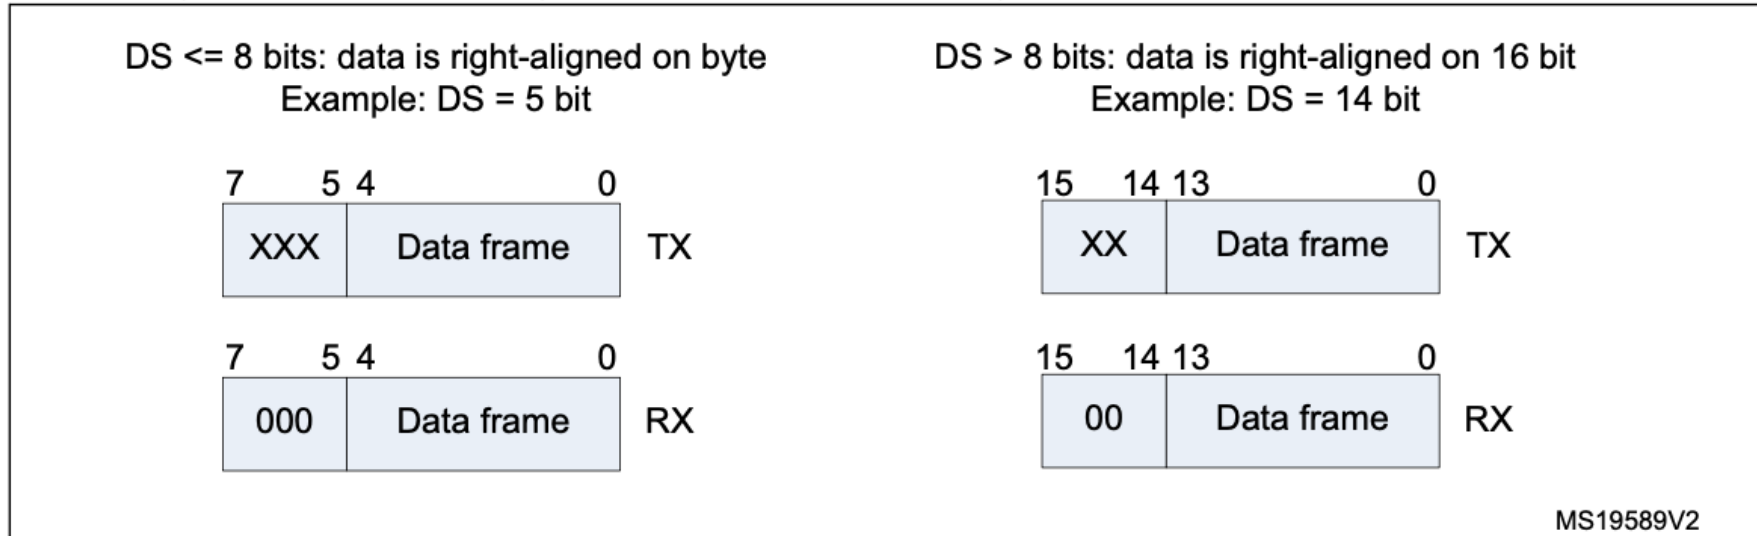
DS <= 8 bits: data is right-aligned on byte
Example: DS = 5 bit

7 5 4 0
XXX Data frame TX

7 5 4 0
000 Data frame RX

DS > 8 bits: data is right-aligned on 16 bit
Example: DS = 14 bit

15 14 13 0
XX Data frame TX

15 14 13 0
00 Data frame RX

MS19589V2